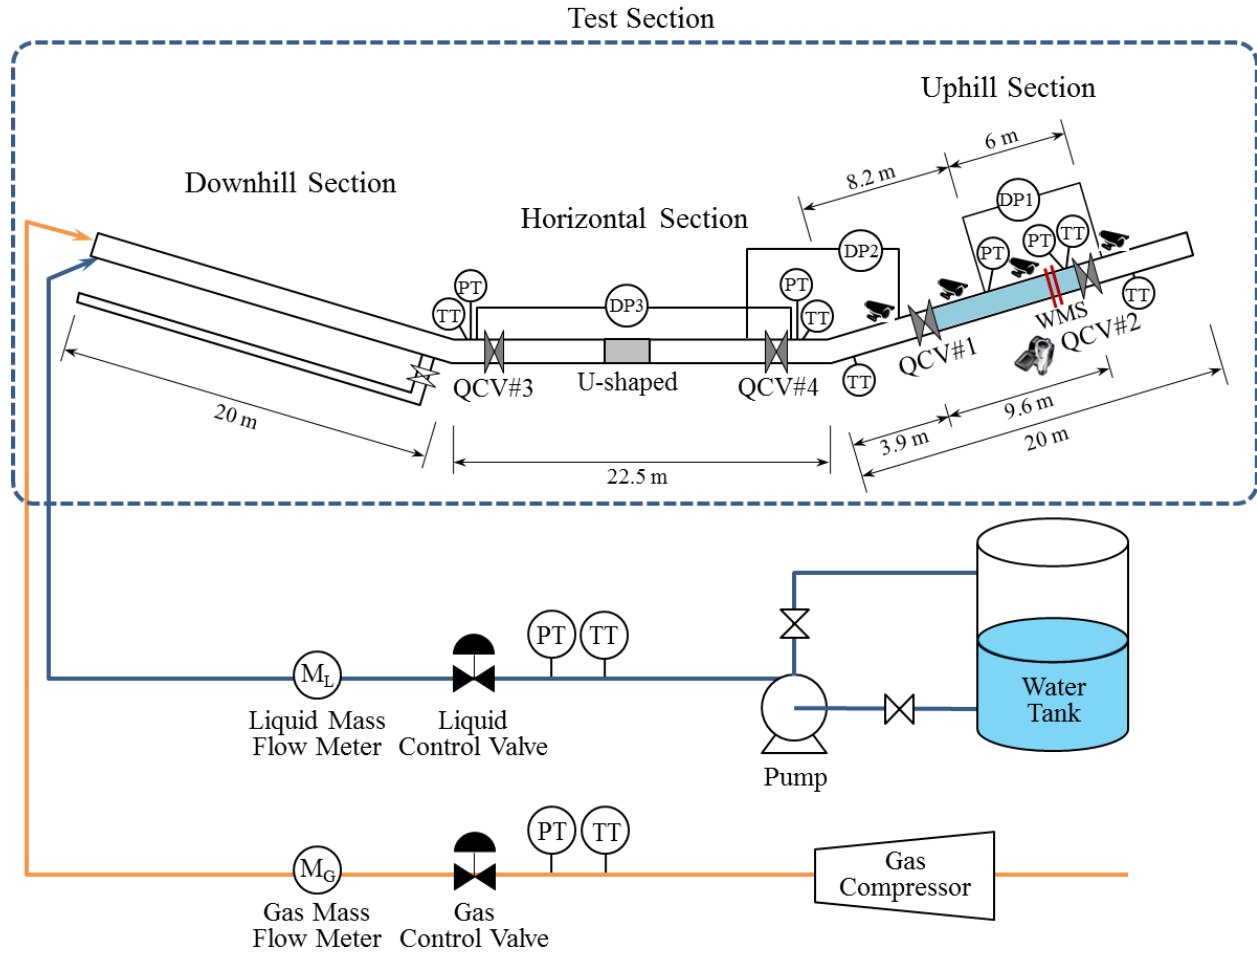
Test Section

Uphill Section

Downhill Section

Horizontal Section

6 m

8.2 m

DP1

DP2

DP3

PT

TT

PT

PT

TT

PT

TT

TT

TT

TT

WMS

QCV#2

QCV#1

QCV#3

U-shaped

QCV#4

20 m

22.5 m

3.9 m

9.6 m

20 m

PT

TT

$M_L$

Liquid Mass Flow Meter

Liquid Control Valve

Pump

Water Tank

PT

TT

$M_G$

Gas Mass Flow Meter

Gas Control Valve

Gas Compressor